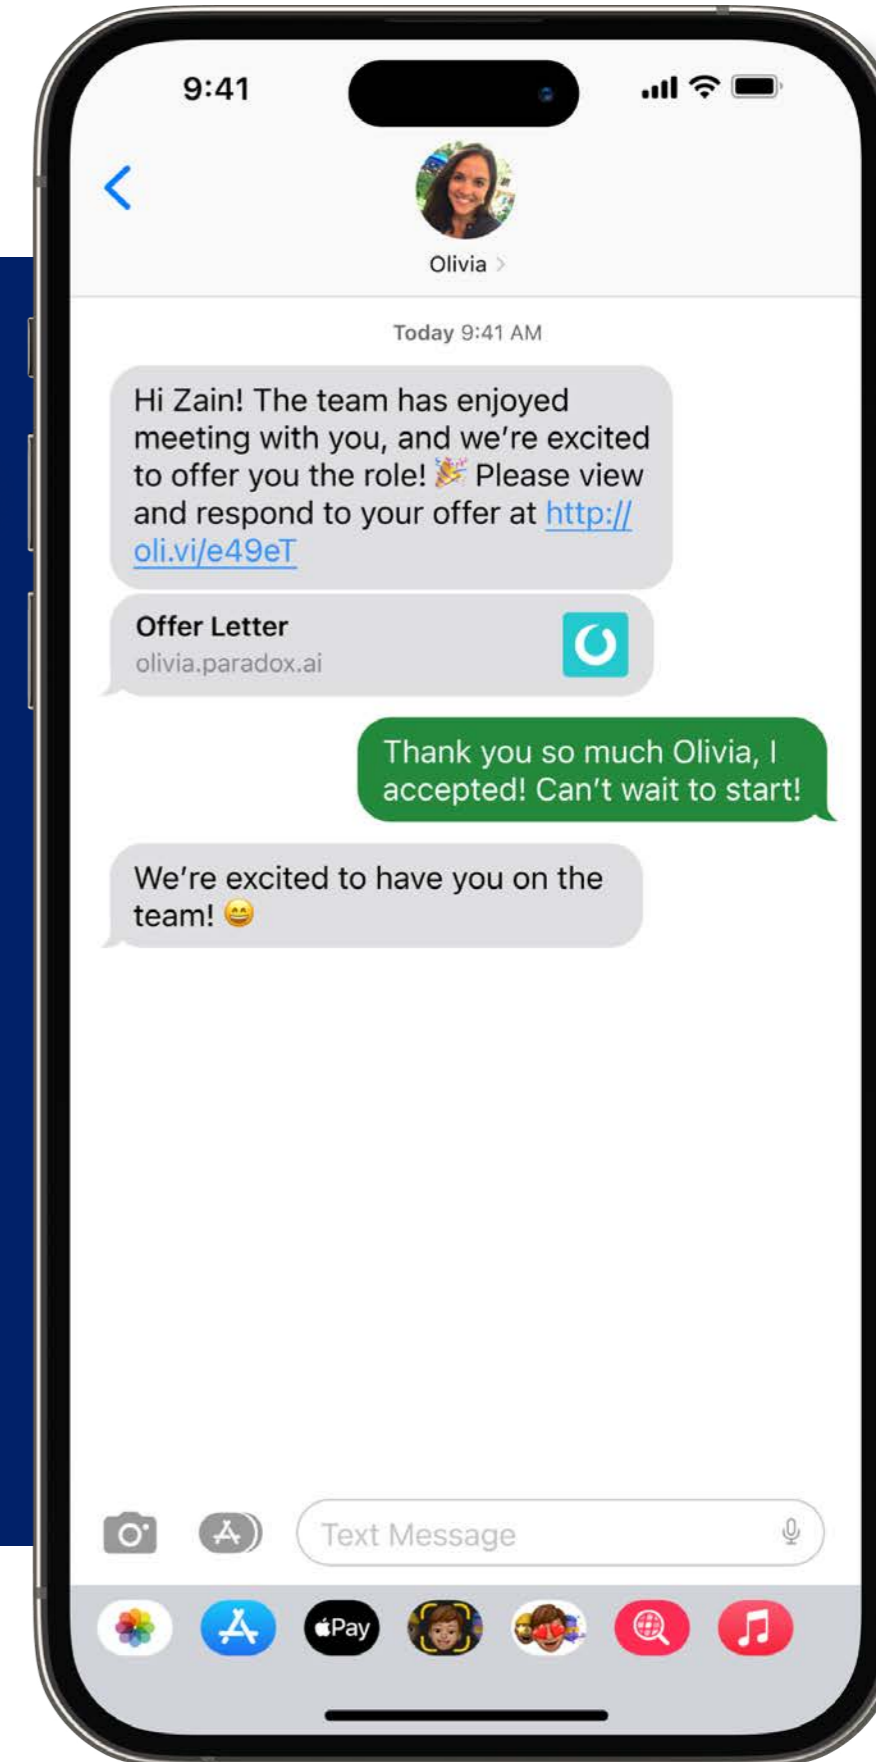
9:41

Olivia

Today 9:41 AM

Hi Zain! The team has enjoyed meeting with you, and we're excited to offer you the role! 🎉 Please view and respond to your offer at http://oli.vi/e49eT

Offer Letter
olivia.paradox.ai

Thank you so much Olivia, I accepted! Can't wait to start!

We're excited to have you on the team! 😄

Text Message

Pay